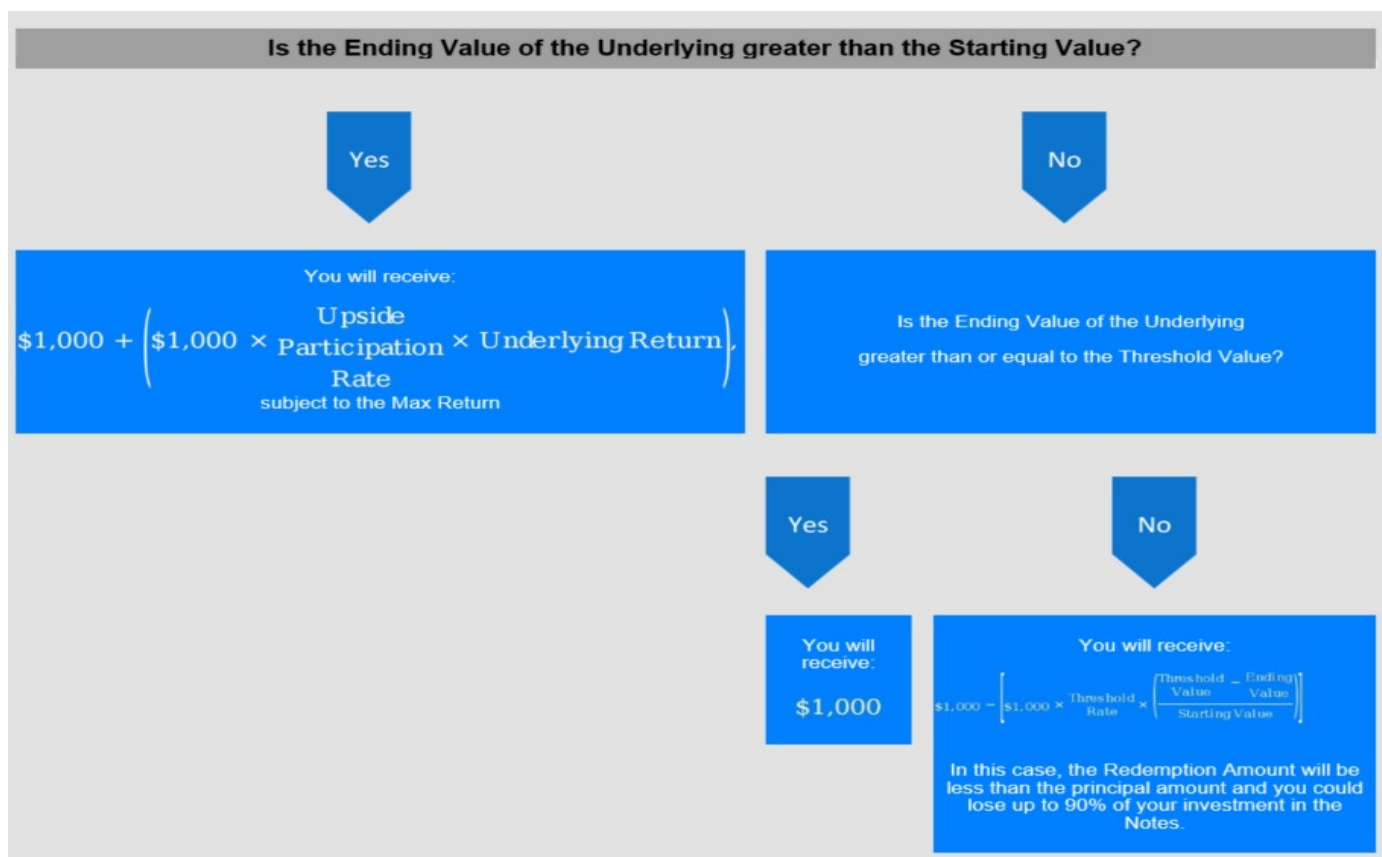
Is the Ending Value of the Underlying greater than the Starting Value?

Yes

No

You will receive:

$\$1,000 + \left(\$1,000 \times \begin{matrix}\text{Upside}\\\text{Participation}\\\text{Rate}\end{matrix} \times \text{Underlying Return}\right),$

subject to the Max Return

Is the Ending Value of the Underlying greater than or equal to the Threshold Value?

Yes

No

You will receive:

$1,000

You will receive:

$\$1,000 - \left[\$1,000 \times \begin{matrix}\text{Threshold}\\\text{Rate}\end{matrix} \times \left(\frac{\begin{matrix}\text{Threshold}\\\text{Value}\end{matrix} - \begin{matrix}\text{Ending}\\\text{Value}\end{matrix}}{\text{Starting Value}}\right)\right]$

In this case, the Redemption Amount will be less than the principal amount and you could lose up to 90% of your investment in the Notes.